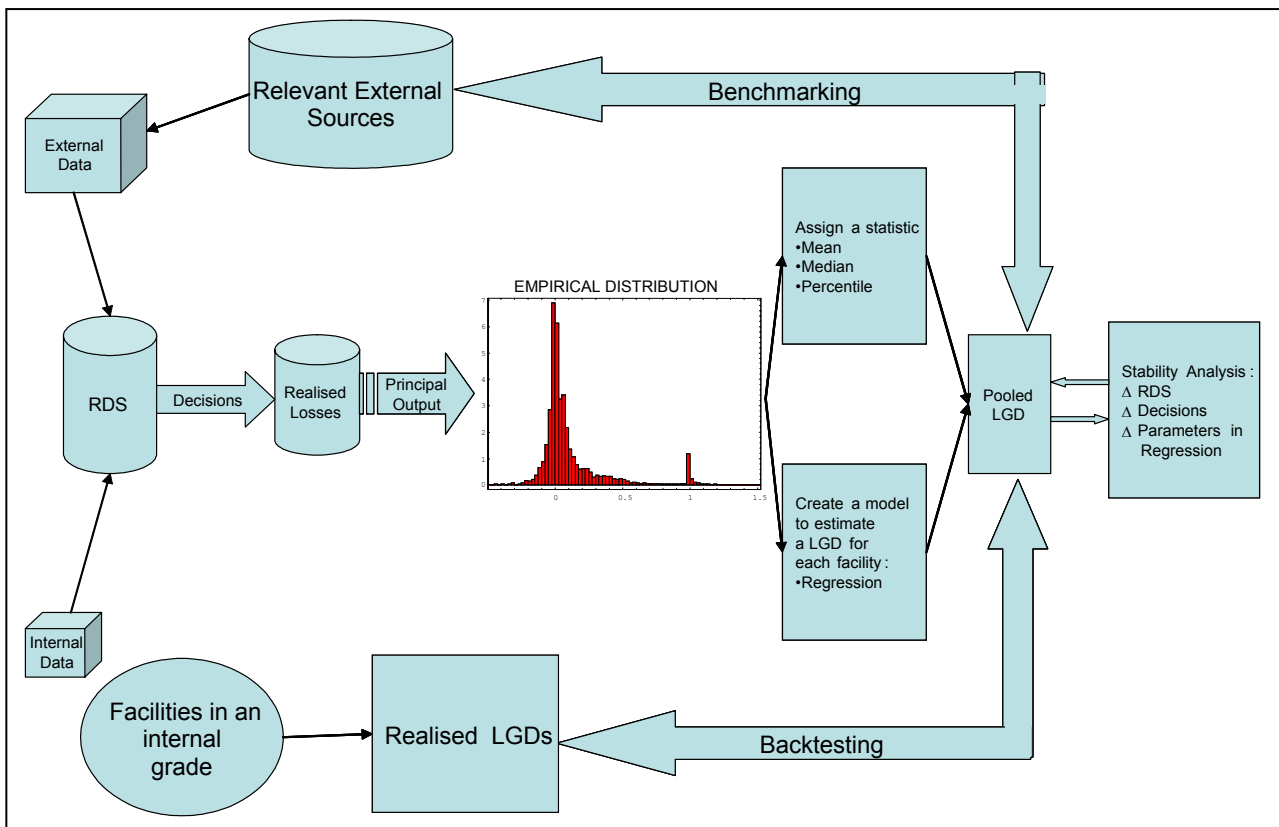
Relevant External Sources

Benchmarking

External Data

Assign a statistic
•Mean
•Median
•Percentile

EMPIRICAL DISTRIBUTION

7
6
5
4
3
2
1
0
0
0.5
1
1.5

RDS

Decisions

Realised Losses

Principal Output

Pooled LGD

Stability Analysis :
$\Delta$ RDS
$\Delta$ Decisions
$\Delta$ Parameters in Regression

Create a model to estimate a LGD for each facility :
•Regression

Internal Data

Facilities in an internal grade

Realised LGDs

Backtesting